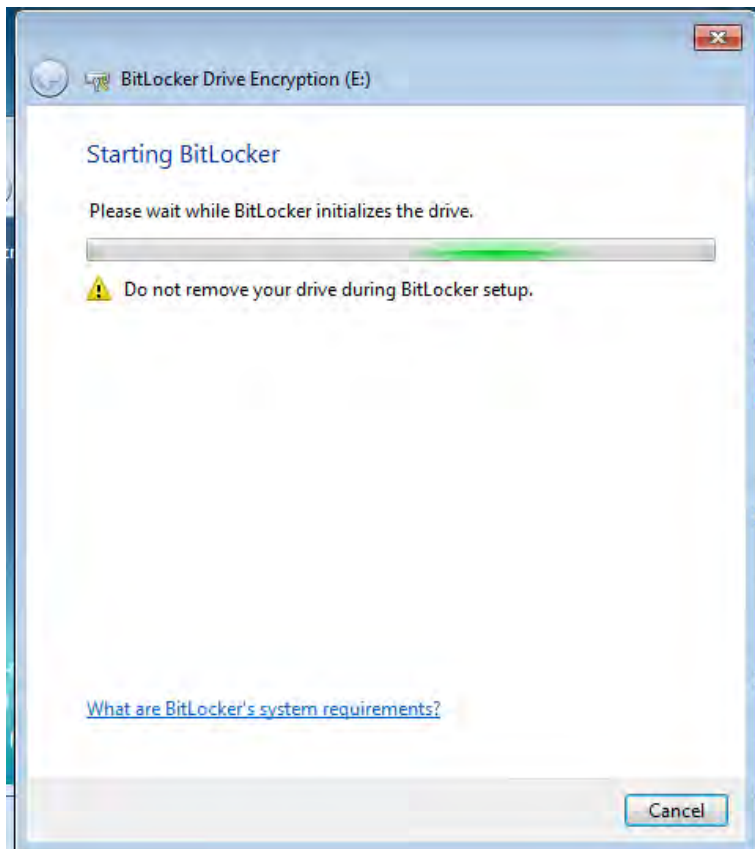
BitLocker Drive Encryption (E:)

Starting BitLocker

Please wait while BitLocker initializes the drive.

Do not remove your drive during BitLocker setup.

What are BitLocker's system requirements?

Cancel